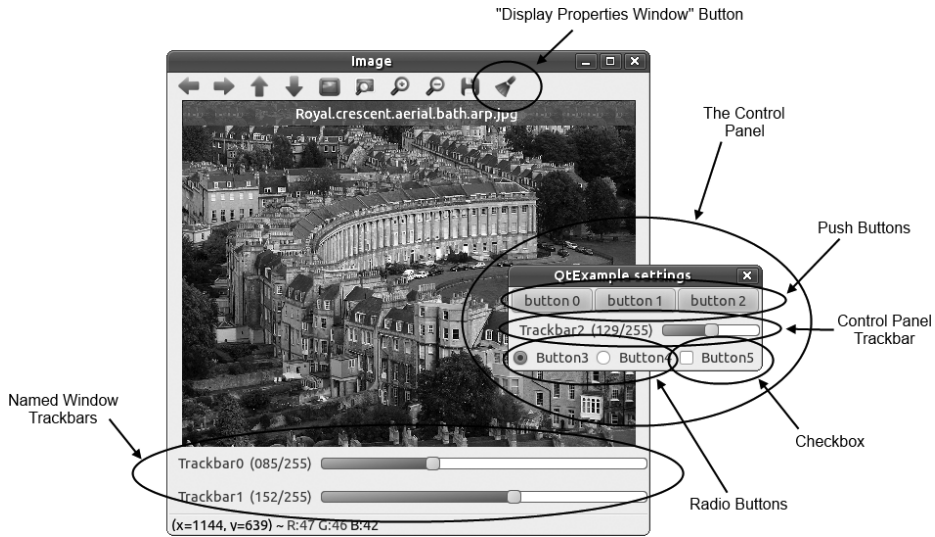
"Display Properties Window" Button

Image

Royal.crescent.aerial.bath.arp.jpg

The Control Panel

Push Buttons

QtExample settings

button 0 button 1 button 2

Trackbar2 (129/255)

Control Panel Trackbar

Button3 Button4 Button5

Named Window Trackbars

Checkbox

Trackbar0 (085/255)

Trackbar1 (152/255)

Radio Buttons

(x=1144, y=639) ~ R:47 G:46 B:42